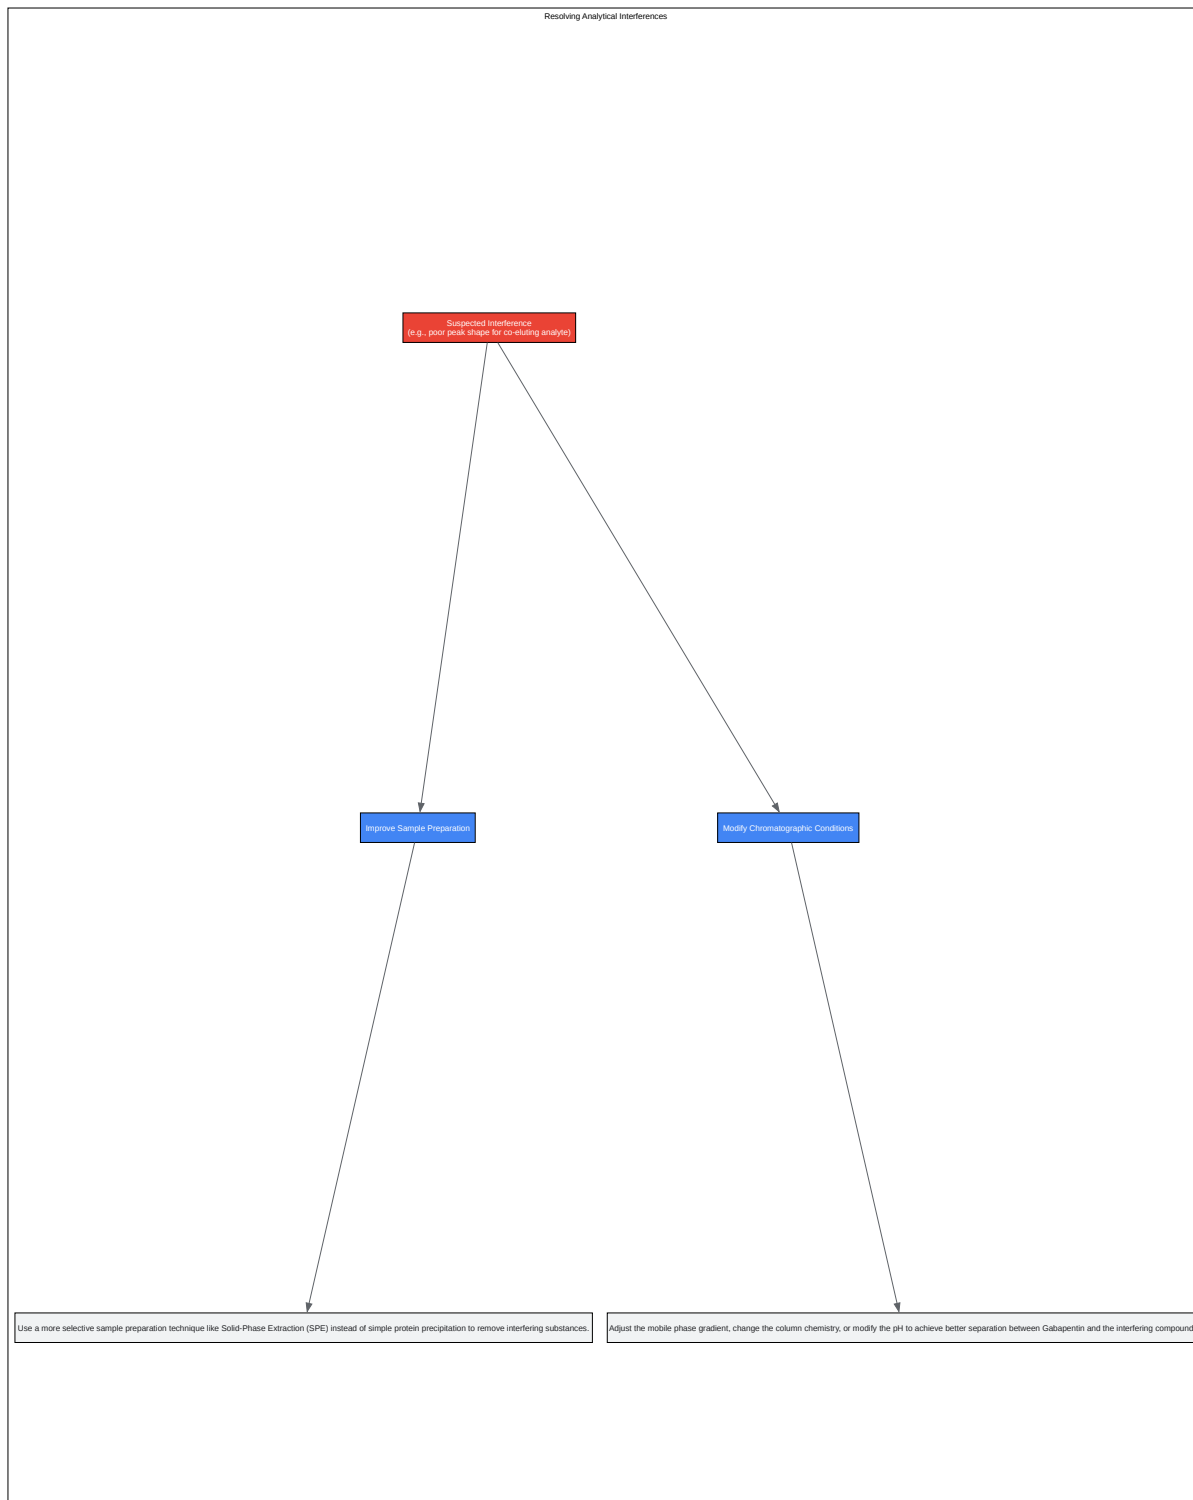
Resolving Analytical Interferences

Suspected Interference
(e.g., poor peak shape for co-eluting analyte)

Improve Sample Preparation

Modify Chromatographic Conditions

Use a more selective sample preparation technique like Solid-Phase Extraction (SPE) instead of simple protein precipitation to remove interfering substances.

Adjust the mobile phase gradient, change the column chemistry, or modify the pH to achieve better separation between Gabapentin and the interfering compound